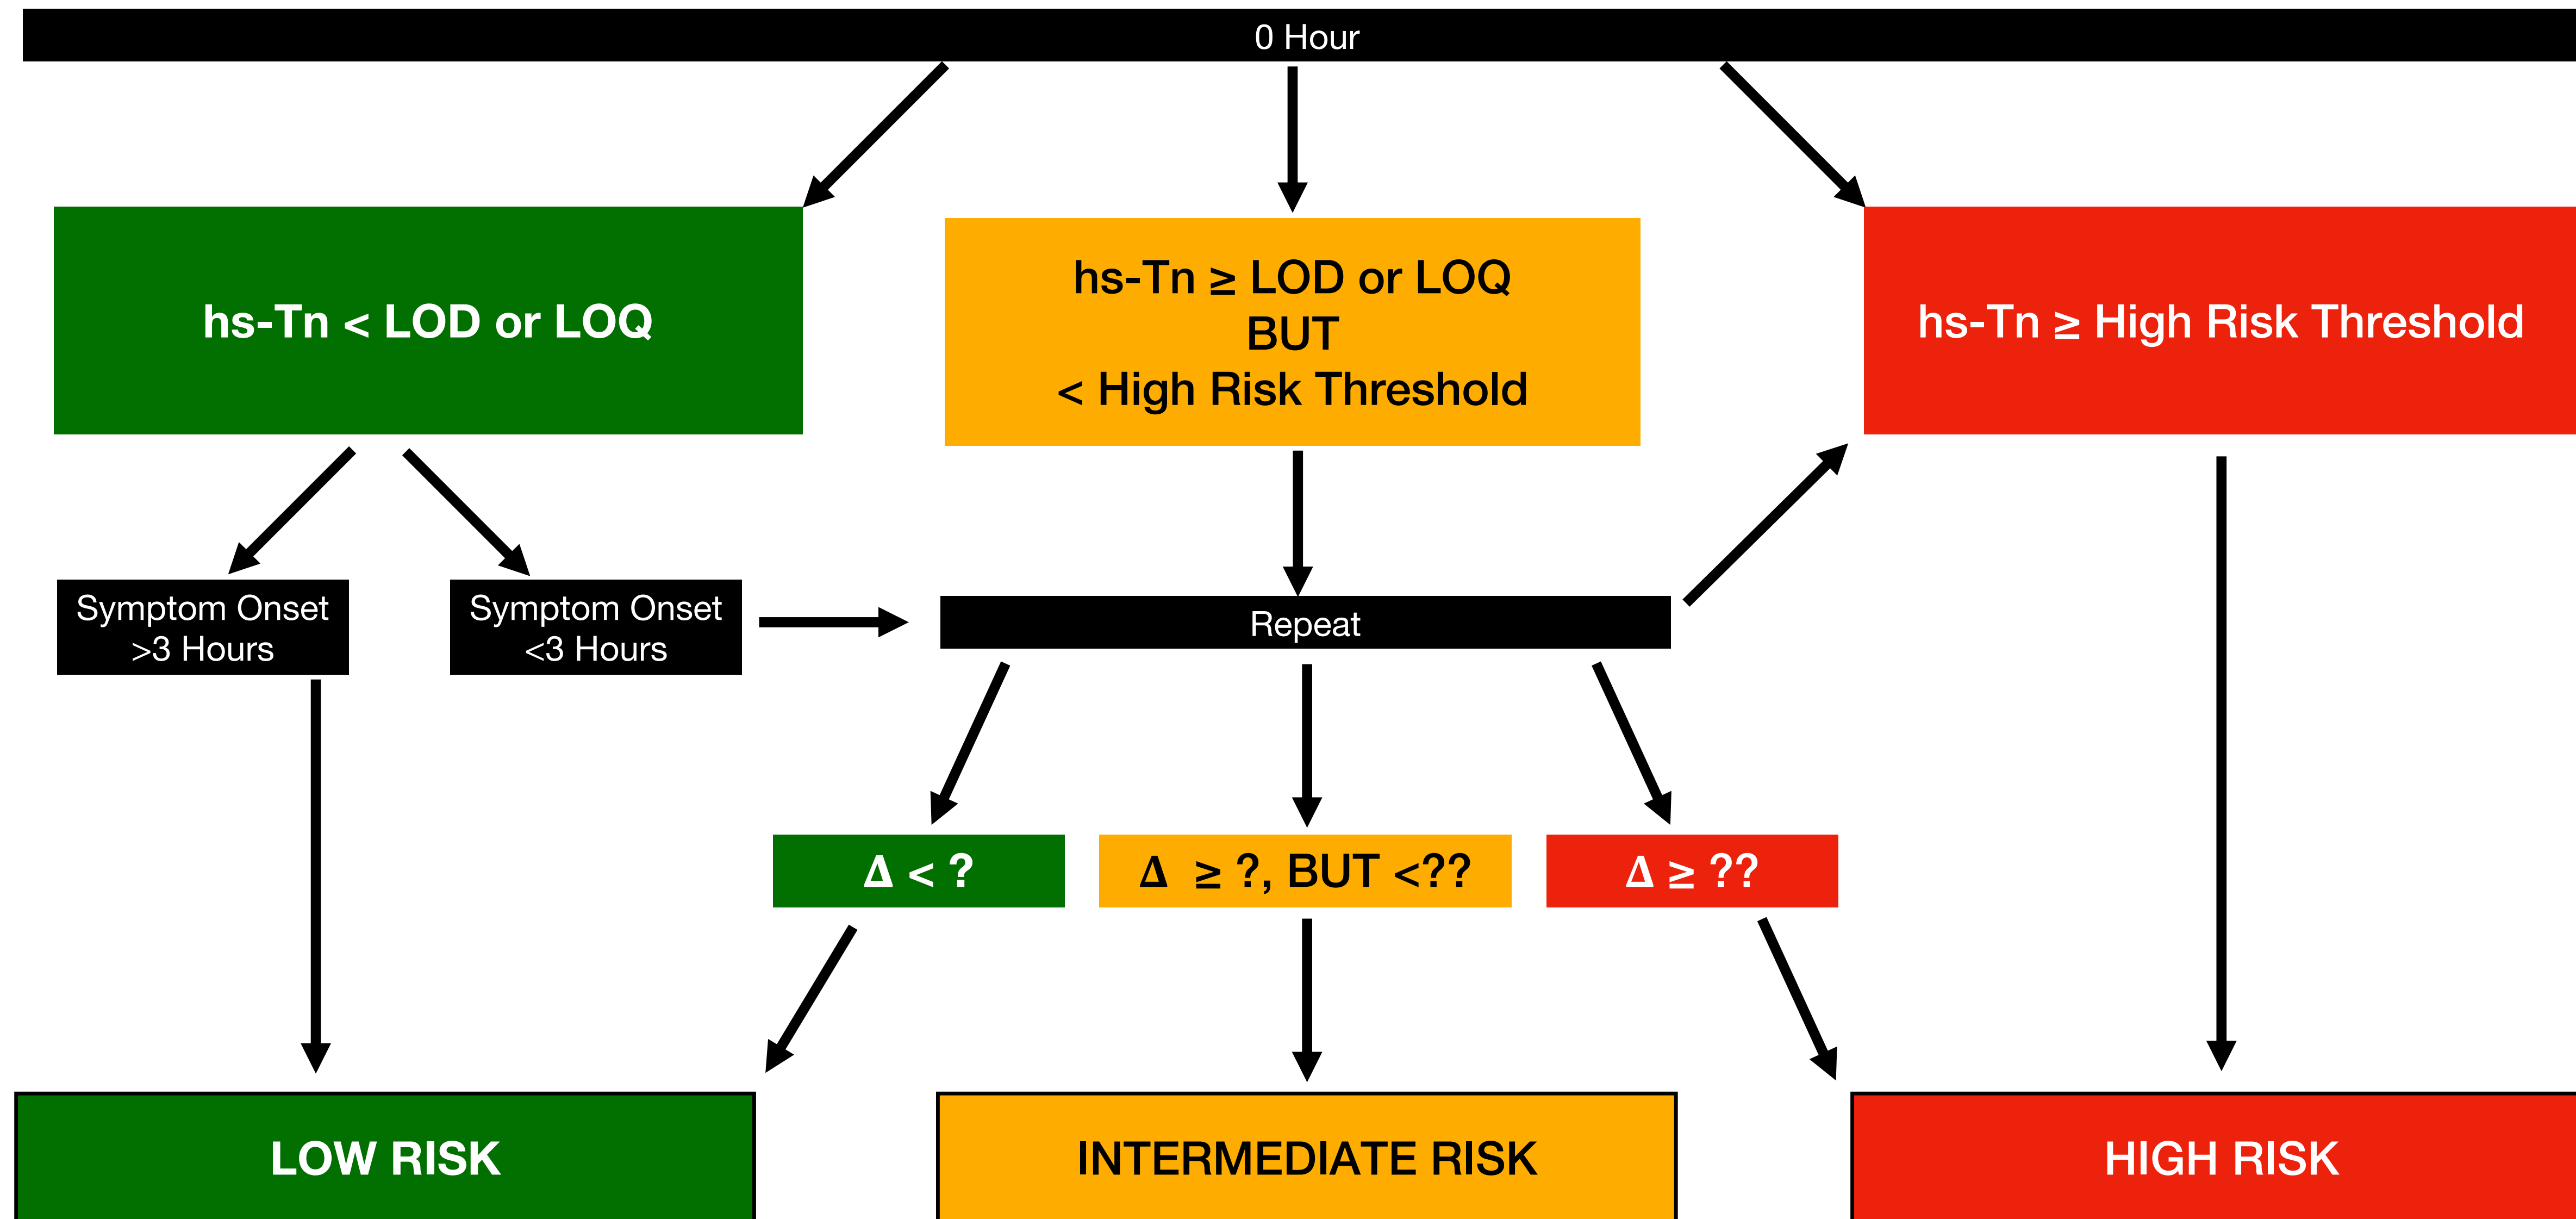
0 Hour

hs-Tn < LOD or LOQ

hs-Tn ≥ LOD or LOQ
BUT
< High Risk Threshold

hs-Tn ≥ High Risk Threshold

Symptom Onset
>3 Hours

Symptom Onset
<3 Hours

Repeat

Δ < ?

Δ ≥ ?, BUT <??

Δ ≥ ??

LOW RISK

INTERMEDIATE RISK

HIGH RISK